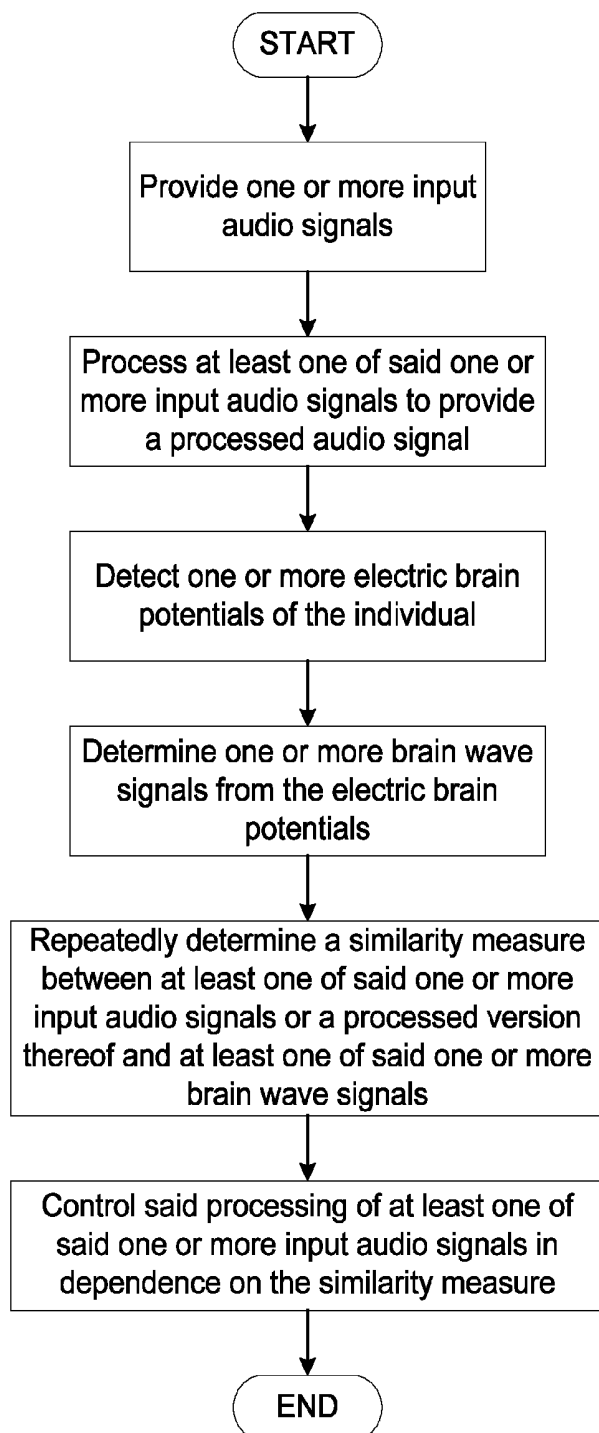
START

Provide one or more input audio signals

Process at least one of said one or more input audio signals to provide a processed audio signal

Detect one or more electric brain potentials of the individual

Determine one or more brain wave signals from the electric brain potentials

Repeatedly determine a similarity measure between at least one of said one or more input audio signals or a processed version thereof and at least one of said one or more brain wave signals

Control said processing of at least one of said one or more input audio signals in dependence on the similarity measure

END